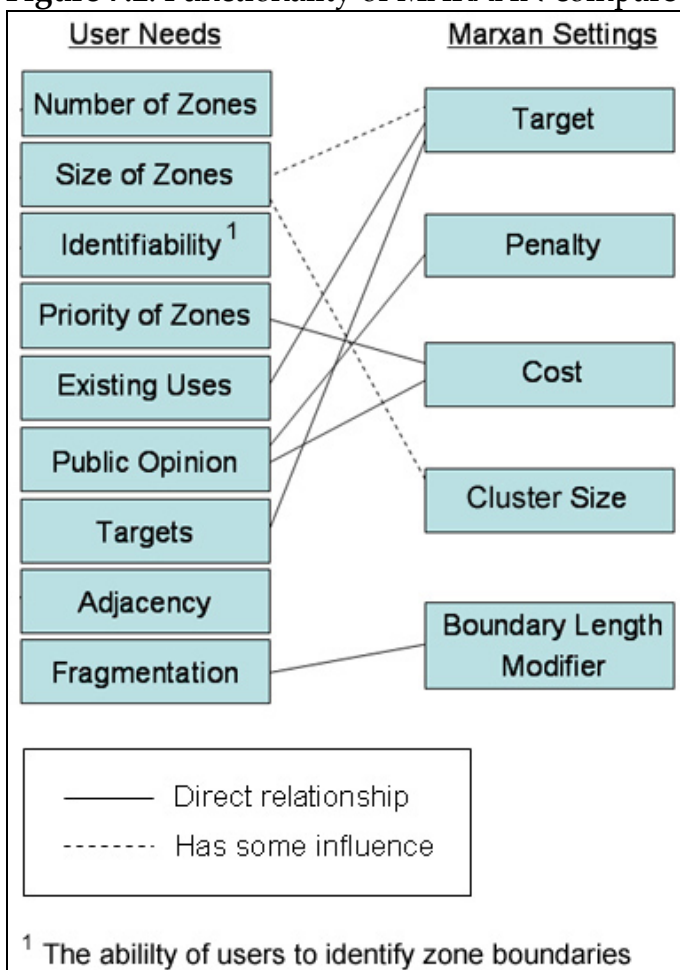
Figure 7.2. Functionality of MARXAN compared

User Needs

Number of Zones

Size of Zones

Identifiability $^1$

Priority of Zones

Existing Uses

Public Opinion

Targets

Adjacency

Fragmentation

Marxan Settings

Target

Penalty

Cost

Cluster Size

Boundary Length Modifier

Direct relationship

Has some influence

$^1$ The abililty of users to identify zone boundaries